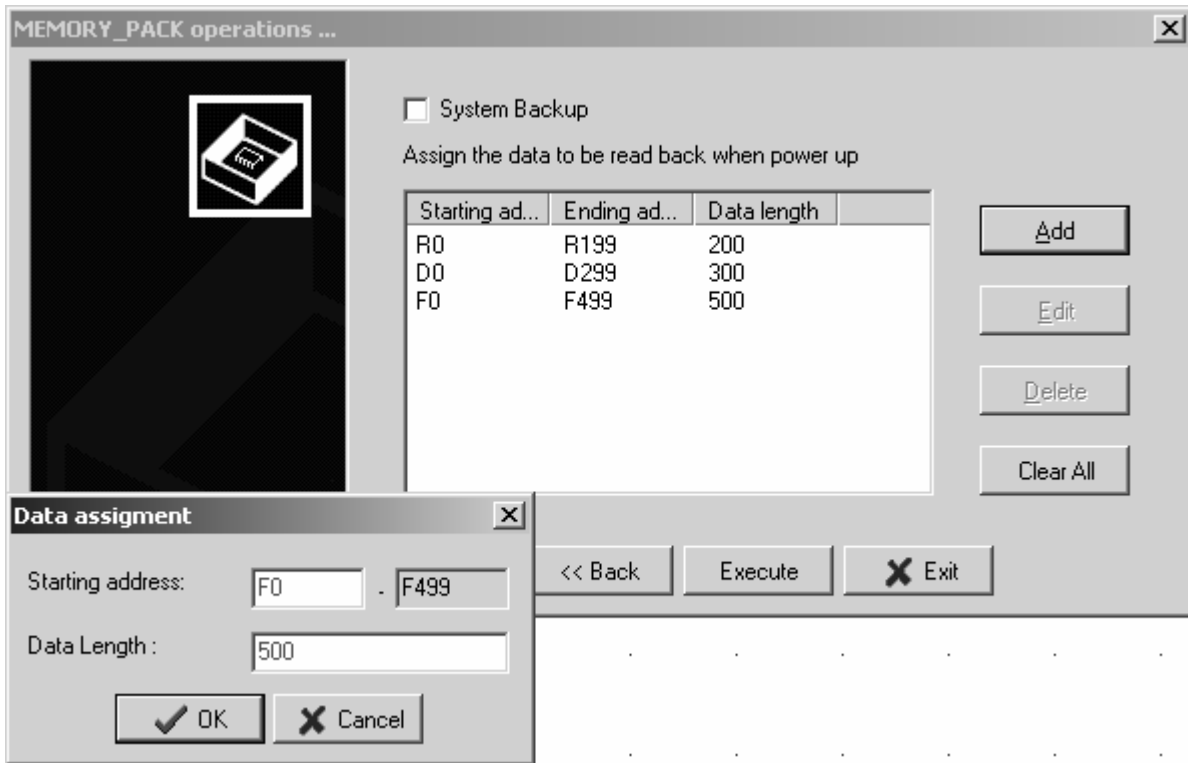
MEMORY_PACK operations ...

System Backup

Assign the data to be read back when power up

| Starting ad... | Ending ad... | Data length |
|---|---|---|
| R0 | R199 | 200 |
| D0 | D299 | 300 |
| F0 | F499 | 500 |

Add

Edit

Delete

Clear All

<< Back

Execute

Exit

Data assigment

Starting address: F0 - F499

Data Length : 500

OK

Cancel